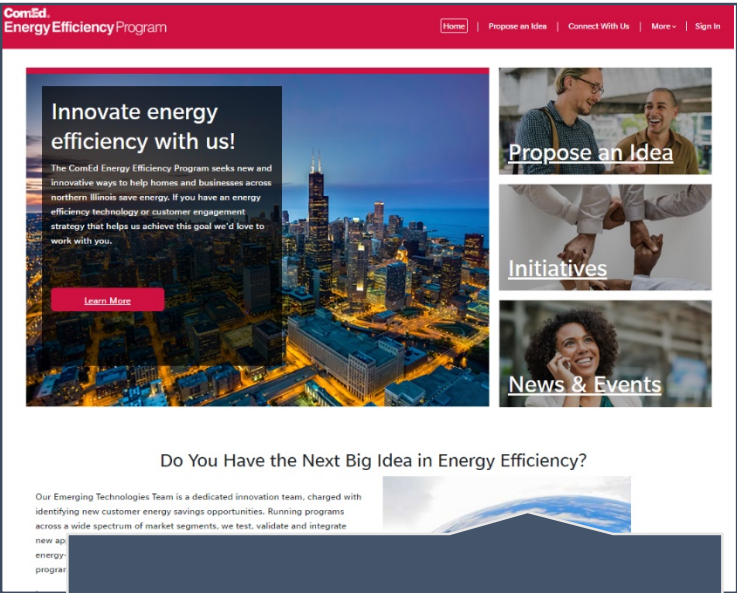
ComEd.
Energy Efficiency Program

Home | Propose an Idea | Connect With Us | More | Sign In

Innovate energy efficiency with us!

The ComEd Energy Efficiency Program seeks new and innovative ways to help homes and businesses across northern Illinois save energy. If you have an energy efficiency technology or customer engagement strategy that helps us achieve this goal we'd love to work with you.

Learn More

Propose an Idea

Initiatives

News & Events

Do You Have the Next Big Idea in Energy Efficiency?

Our Emerging Technologies Team is a dedicated innovation team, charged with identifying new customer energy savings opportunities. Running programs across a wide spectrum of market segments, we test, validate and integrate new ap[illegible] energy-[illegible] progra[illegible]